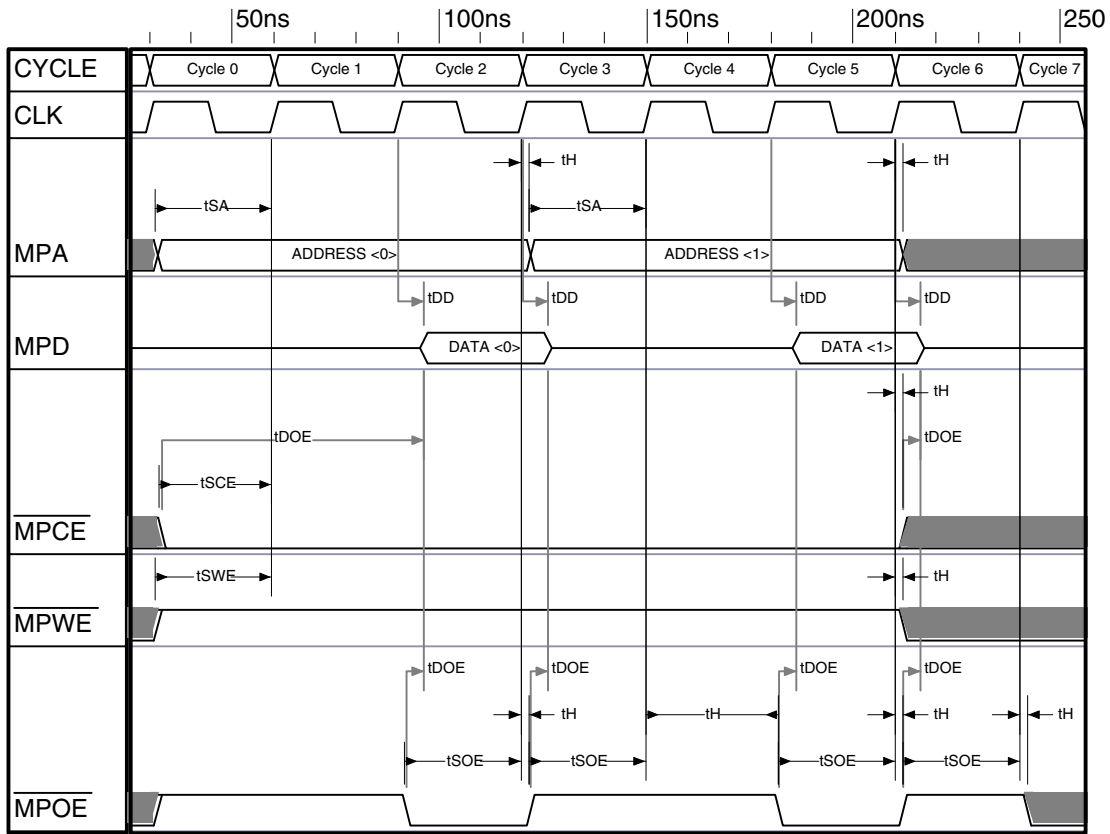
|50ns |100ns |150ns |200ns |250

CYCLE
Cycle 0 Cycle 1 Cycle 2 Cycle 3 Cycle 4 Cycle 5 Cycle 6 Cycle 7

CLK

tH
tH
tSA
tSA

MPA
ADDRESS <0>
ADDRESS <1>

tDD
tDD
tDD
tDD

MPD
DATA <0>
DATA <1>

tH
tDOE
tDOE
tSCE

$\overline{MPCE}$

tSWE
tH

$\overline{MPWE}$

tDOE
tDOE
tDOE
tDOE
tH
tH
tH
tH
tSOE
tSOE
tSOE
tSOE

$\overline{MPOE}$